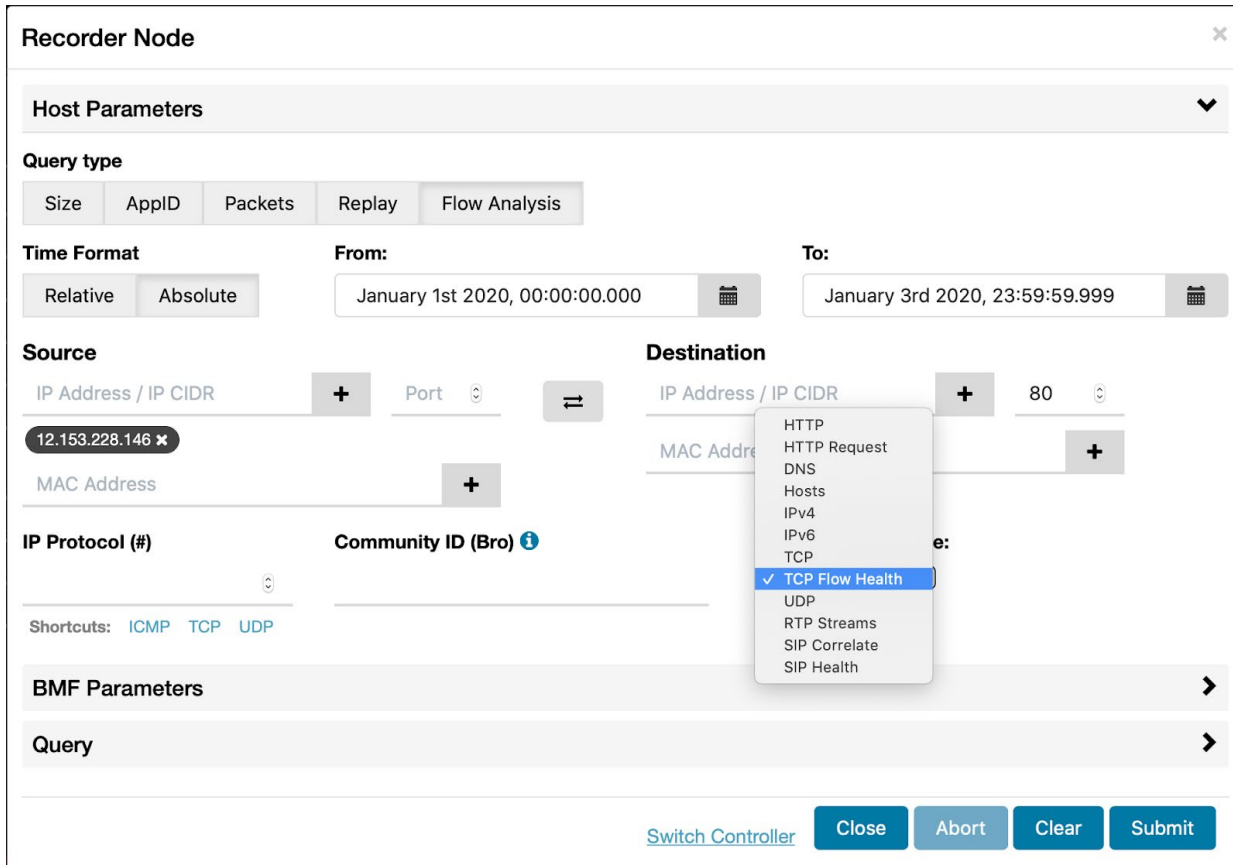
Recorder Node

×

Host Parameters

Query type

Size AppID Packets Replay Flow Analysis

Time Format

Relative Absolute

From:

January 1st 2020, 00:00:00.000

To:

January 3rd 2020, 23:59:59.999

Source

IP Address / IP CIDR +

Port

12.153.228.146 ×

MAC Address +

Destination

IP Address / IP CIDR +

80

MAC Addre +

HTTP
HTTP Request
DNS
Hosts
IPv4
IPv6
TCP
✓ TCP Flow Health
UDP
RTP Streams
SIP Correlate
SIP Health

IP Protocol (#)

Shortcuts: ICMP TCP UDP

Community ID (Bro)

e:

BMF Parameters

Query

Switch Controller Close Abort Clear Submit